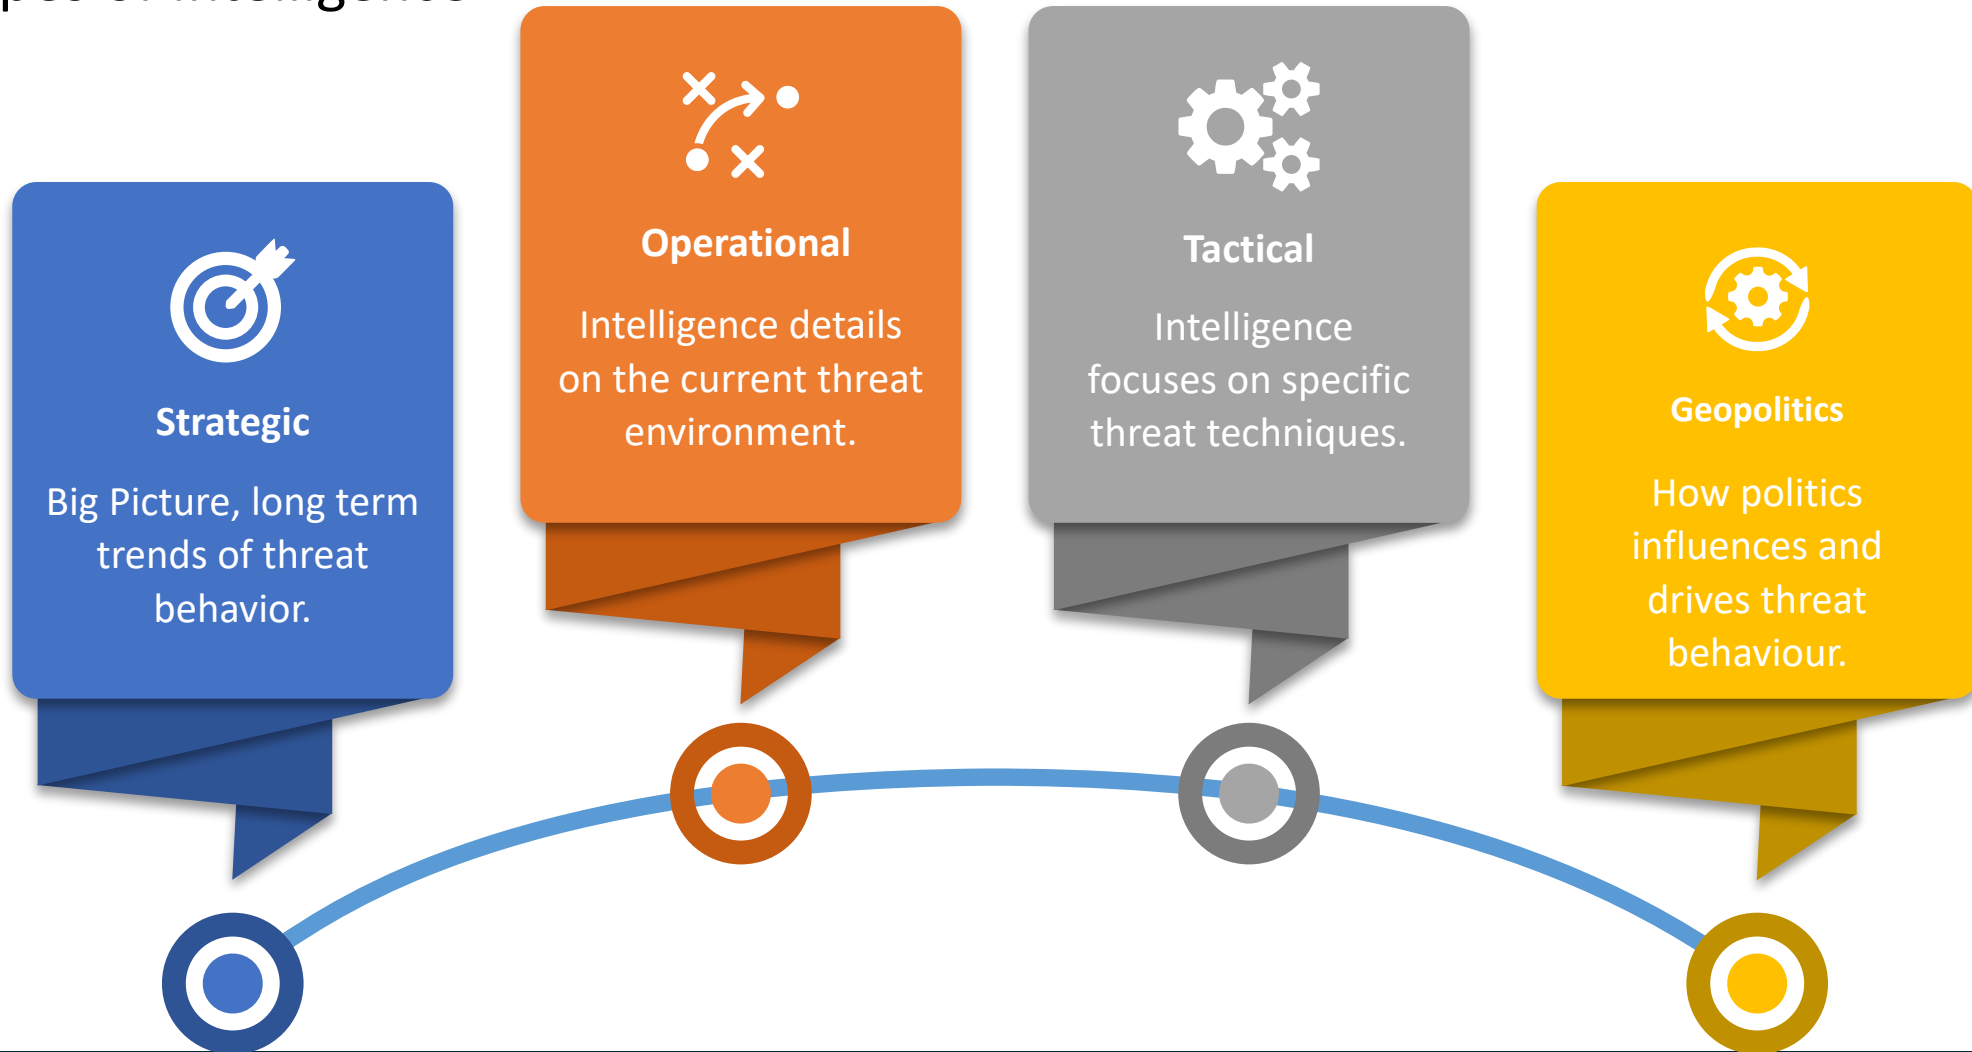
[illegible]

Strategic

Big Picture, long term trends of threat behavior.

Operational

Intelligence details on the current threat environment.

Tactical

Intelligence focuses on specific threat techniques.

Geopolitics

How politics influences and drives threat behaviour.